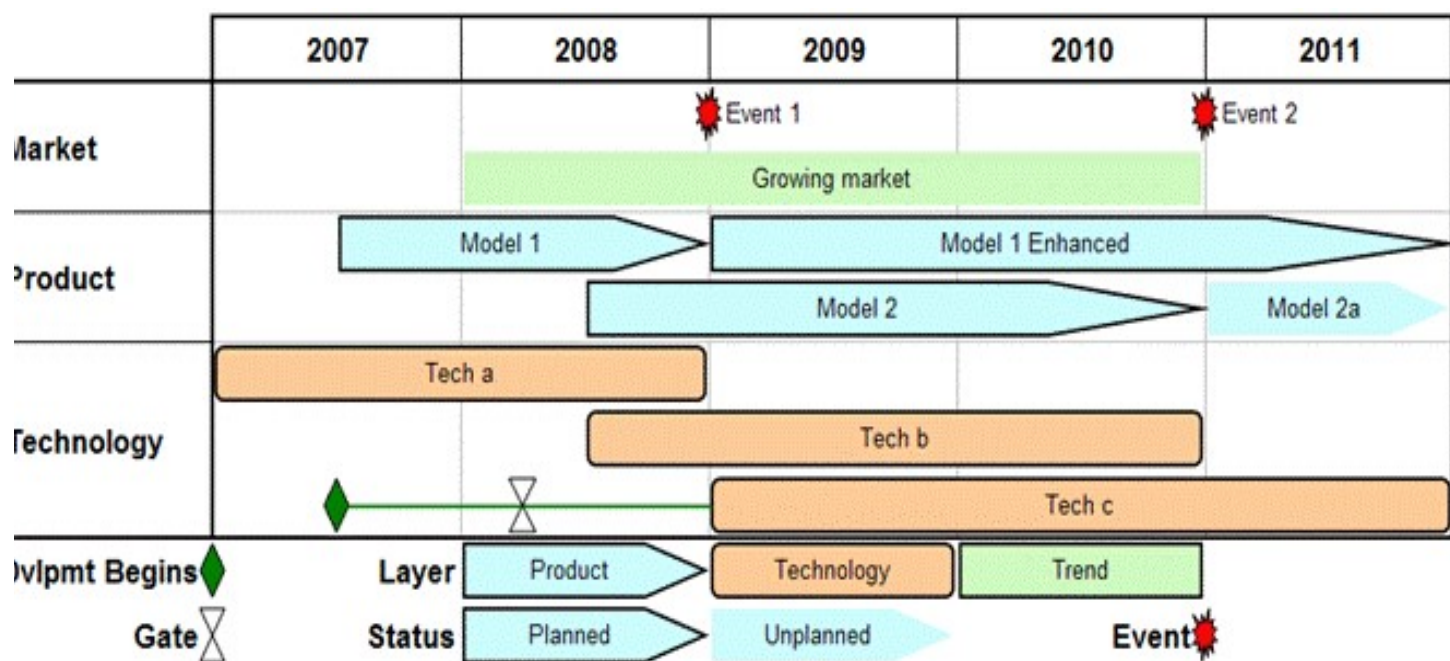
| | 2007 | 2008 | 2009 | 2010 | 2011 |
|---|---|---|---|---|---|

Event 1
Event 2
larket
Growing market
Model 1
Model 1 Enhanced
'roduct
Model 2
Model 2a
Tech a
'echnology
Tech b
Tech c
)vlpmt Begins
Layer
Product
Technology
Trend
Gate
Status
Planned
Unplanned
Event